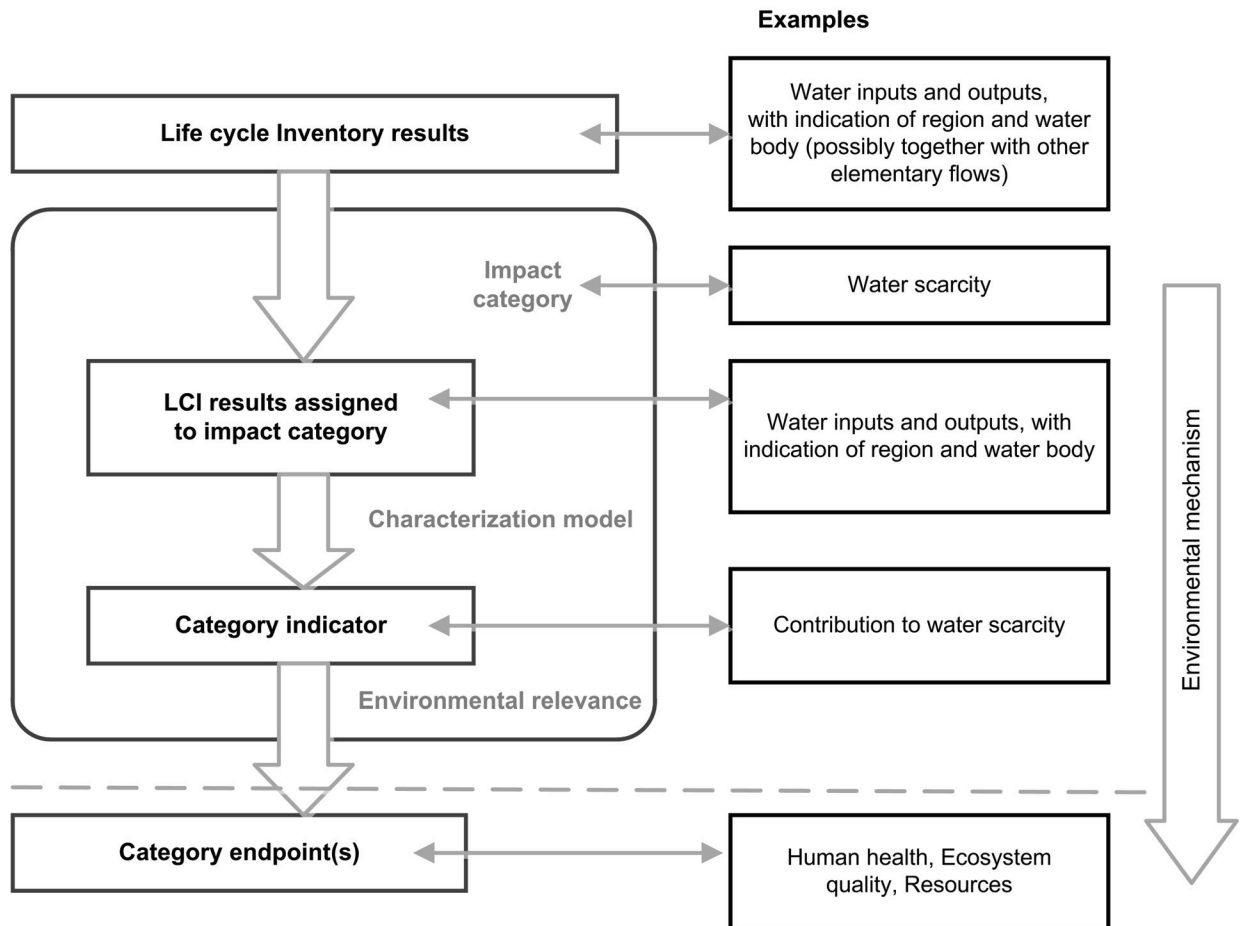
Examples

Life cycle Inventory results

Water inputs and outputs, with indication of region and water body (possibly together with other elementary flows)

Impact category

Water scarcity

LCI results assigned to impact category

Water inputs and outputs, with indication of region and water body

Characterization model

Category indicator

Contribution to water scarcity

Environmental relevance

Environmental mechanism

Category endpoint(s)

Human health, Ecosystem quality, Resources